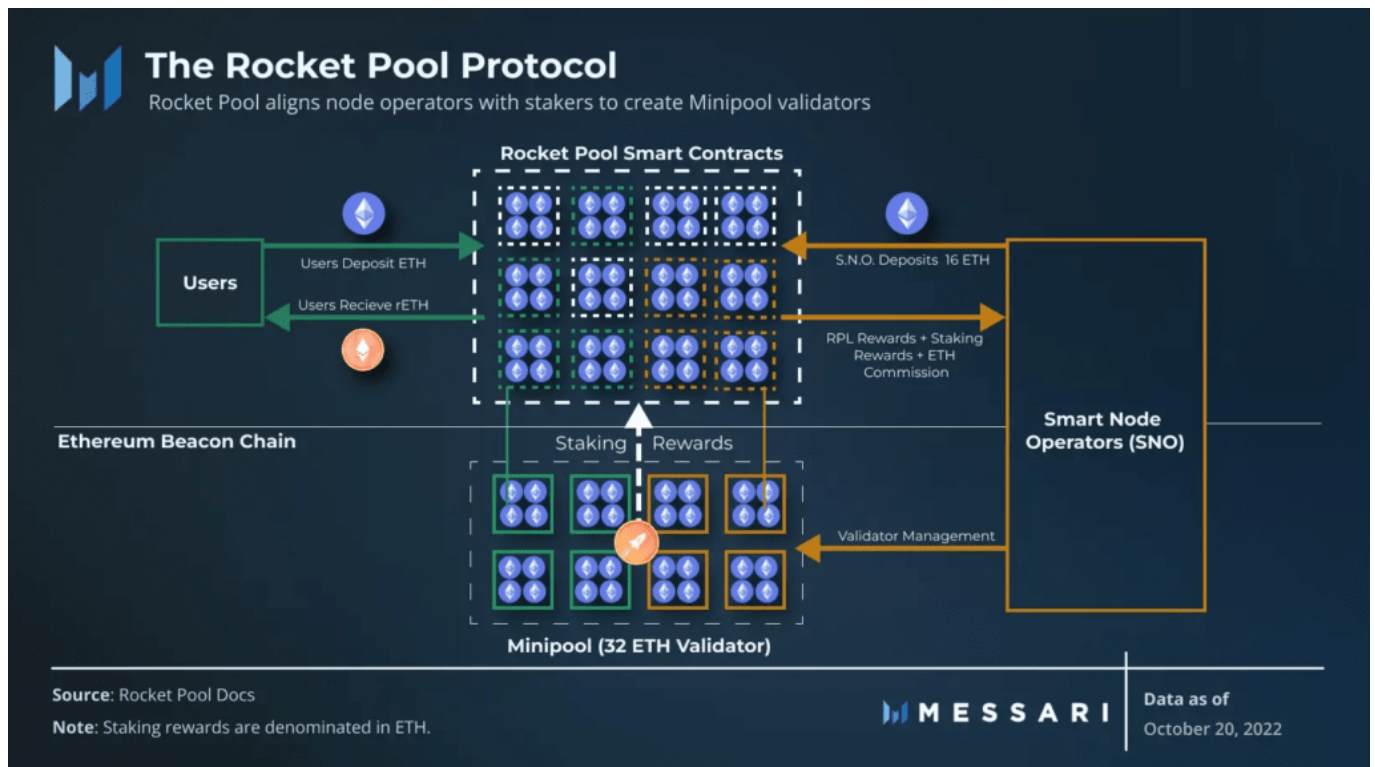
The Rocket Pool Protocol

Rocket Pool aligns node operators with stakers to create Minipool validators

Rocket Pool Smart Contracts

Users

Users Deposit ETH

Users Recieve rETH

S.N.O. Deposits 16 ETH

RPL Rewards + Staking Rewards + ETH Commission

Ethereum Beacon Chain

Staking Rewards

Smart Node Operators (SNO)

Validator Management

Minipool (32 ETH Validator)

Source: Rocket Pool Docs

Note: Staking rewards are denominated in ETH.

MESSARI

Data as of
October 20, 2022